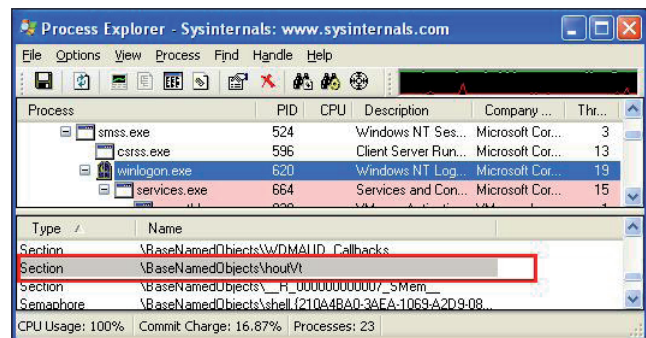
Process Explorer - Sysinternals: www.sysinternals.com

File Options View Process Find Handle Help

| Process | PID | CPU | Description | Company ... | Thr... |
|---|---|---|---|---|---|
| smss.exe | 524 | | Windows NT Ses... | Microsoft Cor... | 3 |
| csrss.exe | 596 | | Client Server Run... | Microsoft Cor... | 13 |
| winlogon.exe | 620 | | Windows NT Log... | Microsoft Cor... | 19 |
| services.exe | 664 | | Services and Con... | Microsoft Cor... | 15 |

| Type | Name |
|---|---|
| Section | \BaseNamedObjects\WDMAUD_Callbacks |
| Section | \BaseNamedObjects\houtVt |
| Section | \BaseNamedObjects\__R_000000000007_SMem__ |
| Semaphore | \BaseNamedObjects\shell.{210A4BA0-3AEA-1069-A2D9-08... |

CPU Usage: 100% Commit Charge: 16.87% Processes: 23